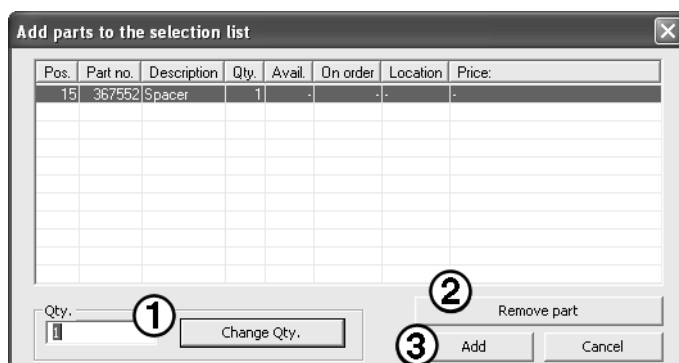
Add parts to the selection list

| Pos. | Part no. | Description | Qty. | Avail. | On order | Location | Price: |
|---|---|---|---|---|---|---|---|
| 15 | 367552 | Spacer | 1 | - | - | - | - |

Qty.
1
① Change Qty.
② Remove part
③ Add
Cancel